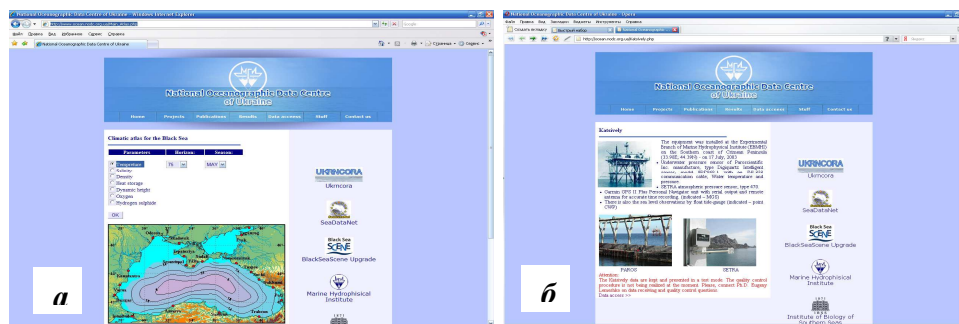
National Oceanographic Data Centre of Ukraine - Windows Internet Explorer

Файл Правка Вид Избранное Сервис Справка

National Oceanographic Data Centre of Ukraine

Страница Сервис

National Oceanographic Data Centre of Ukraine

Home Projects Publications Results Data access Staff Contact us

Climatic atlas for the Black Sea

| Parameters: | Horizon: | Season: |
|---|---|---|
| Temperature | 75 | MAY |

Salinity
Density
Heat storage
Dynamic height
Oxygen
Hydrogen sulphide

OK

UKRCORA
Ukrcora

SeaDataNet

Black Sea SCENE
BlackSeaScene Upgrade

Marine Hydrophysical Institute

a

National Oceanographic Data Centre of Ukraine - Opera

Файл Правка Вид Закладки Виджеты Инструменты Справка

Katsively

The equipment was installed at the Experimental Branch of Marine Hydrophysical Institute (EBMHI) on the Southern coast of Crimean Peninsula (33.98E, 44.39N) - on 17 July, 2003

Underwater pressure sensor of Parosientific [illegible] manufacture, type Digiquartz Intelligent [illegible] with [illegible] communication cable; Water temperature and pressure.

SETRA atmospheric pressure sensor, type 470.

Garmin GPS II Plus Personal Navigator unit with serial output and remote antenna for accurate time recording. (indicated - MGS)

There is also the sea level observations by float tide-gauge (indicated - point C00F)

PAROS

SETRA

Attention:
The Katsively data are kept and presented in a test mode. The quality control procedure is not being realized at the moment. Please, connect Ph.D. Eugeny Lemeshko on data receiving and quality control questions.
Data access >>

UKRCORA
Ukrcora

SeaDataNet

Black Sea SCENE
BlackSeaScene Upgrade

Marine Hydrophysical Institute

Institute of Biology of Southern Seas

б